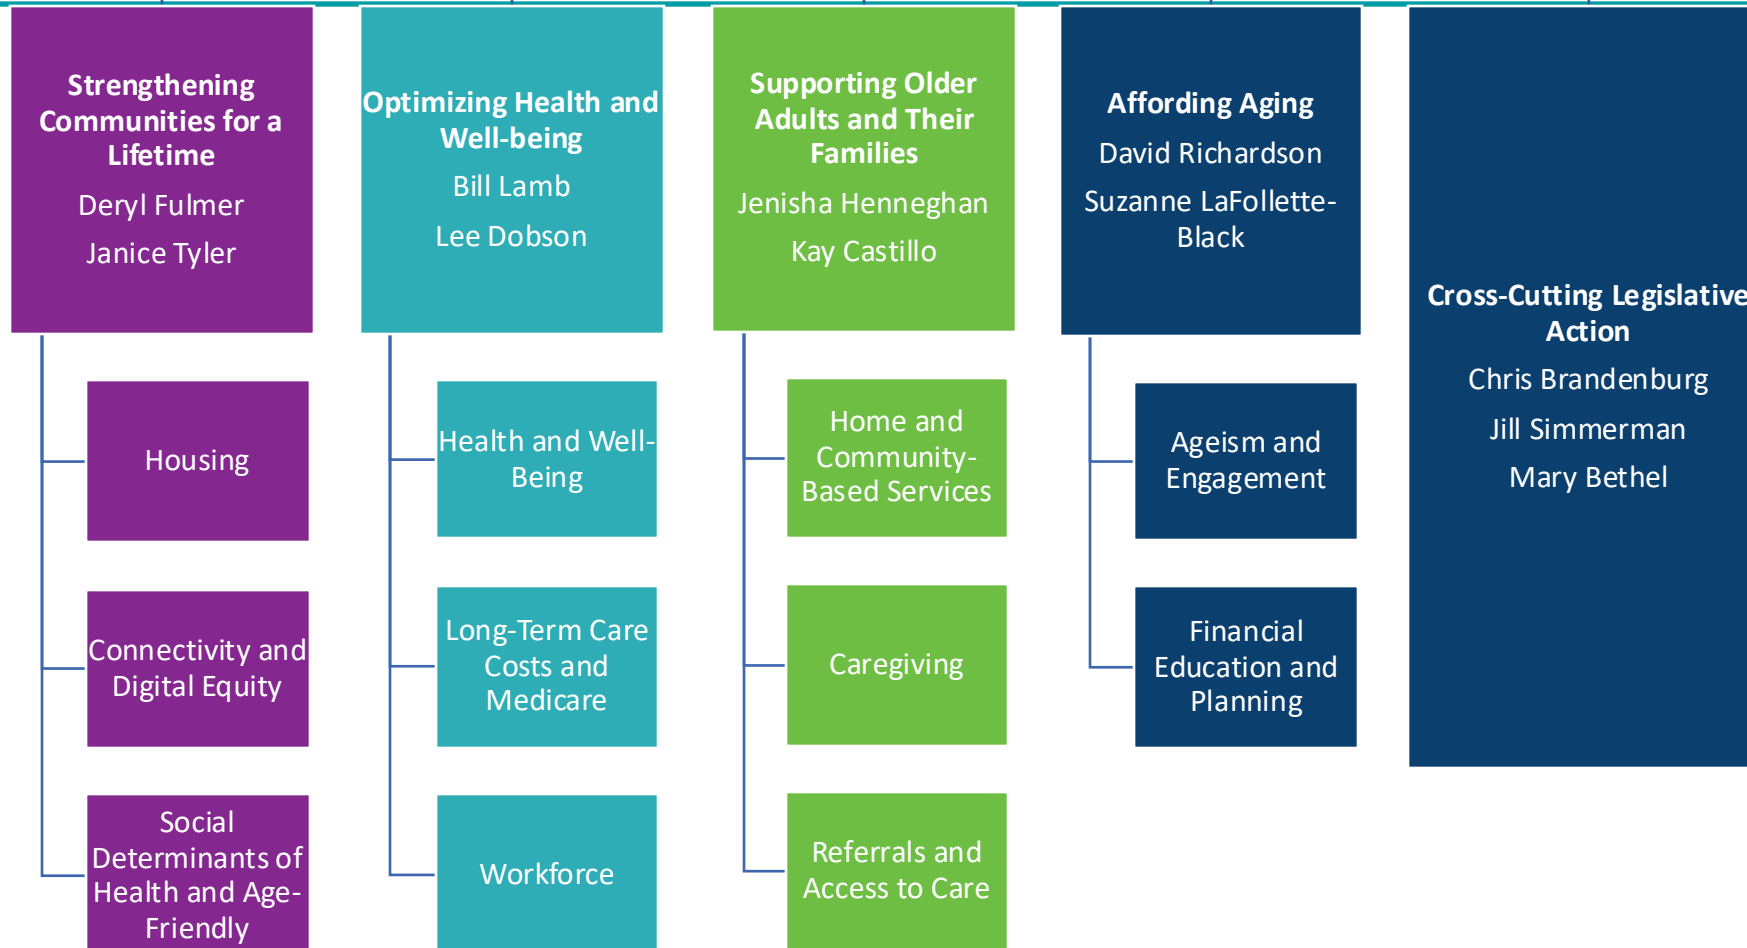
Strengthening Communities for a Lifetime
Deryl Fulmer
Janice Tyler

Housing

Connectivity and Digital Equity

Social Determinants of Health and Age-Friendly

Optimizing Health and Well-being
Bill Lamb
Lee Dobson

Health and Well-Being

Long-Term Care Costs and Medicare

Workforce

Supporting Older Adults and Their Families
Jenisha Henneghan
Kay Castillo

Home and Community-Based Services

Caregiving

Referrals and Access to Care

Affording Aging
David Richardson
Suzanne LaFollette-Black

Ageism and Engagement

Financial Education and Planning

Cross-Cutting Legislative Action
Chris Brandenburg
Jill Simmerman
Mary Bethel